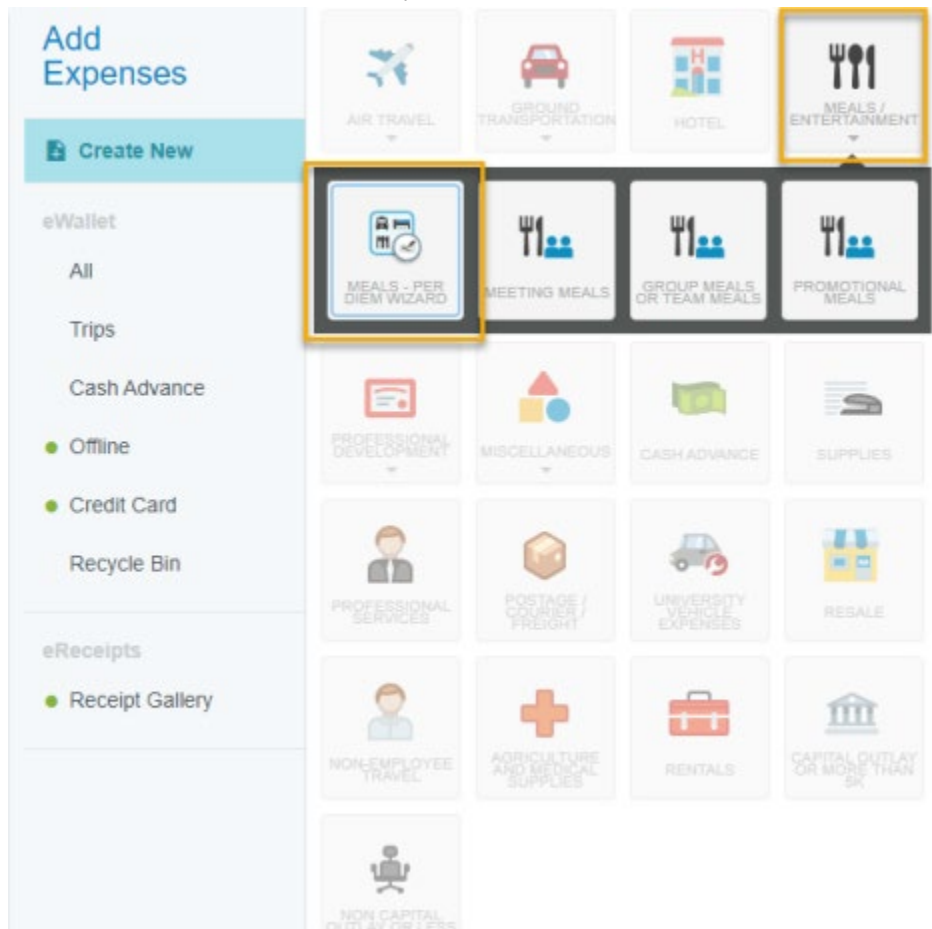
Add Expenses

Create New

eWallet

All

Trips

Cash Advance

Offline

Credit Card

Recycle Bin

eReceipts

Receipt Gallery

AIR TRAVEL

GROUND TRANSPORTATION

HOTEL

MEALS / ENTERTAINMENT

MEALS - PER DIEM WIZARD

MEETING MEALS

GROUP MEALS OR TEAM MEALS

PROMOTIONAL MEALS

PROFESSIONAL DEVELOPMENT

MISCELLANEOUS

CASH ADVANCE

SUPPLIES

PROFESSIONAL SERVICES

POSTAGE / COURIER / FREIGHT

UNIVERSITY VEHICLE EXPENSES

RESALE

NON-EMPLOYEE TRAVEL

AGRICULTURE AND MEDICAL SUPPLIES

RENTALS

CAPITAL OUTLAY OR MORE THAN 5K

NON CAPITAL OUTLAY OR LESS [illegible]